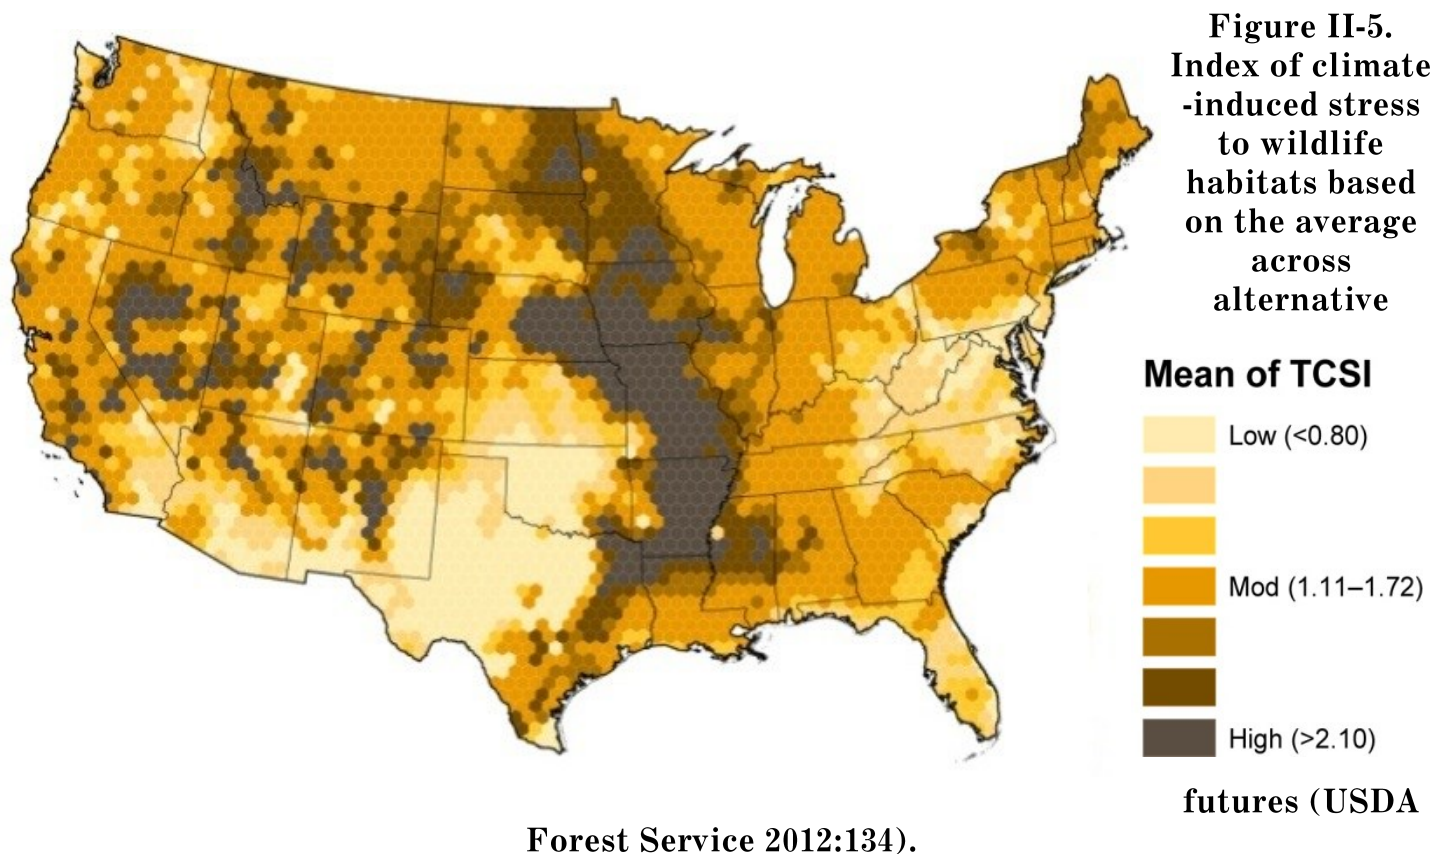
Figure II-5. Index of climate-induced stress to wildlife habitats based on the average across alternative

Mean of TCSI

Low (<0.80)

Mod (1.11–1.72)

High (>2.10)

futures (USDA Forest Service 2012:134).